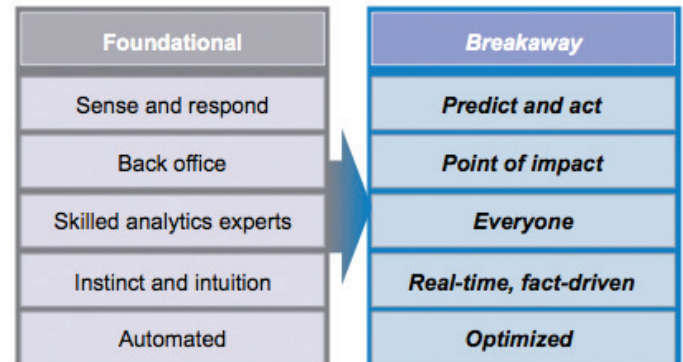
| Foundational | Breakaway |
|---|---|
| Sense and respond | *Predict and act* |
| Back office | *Point of impact* |
| Skilled analytics experts | *Everyone* |
| Instinct and intuition | *Real-time, fact-driven* |
| Automated | *Optimized* |